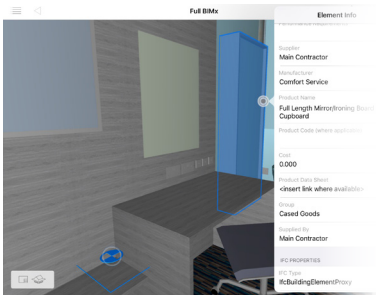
Full BIMx
Element Info
Supplier
Main Contractor
Manufacturer
Comfort Service
Product Name
Full Length Mirror/Ironing Board Cupboard
Product Code (where applicable)
Cost
0.000
Product Data Sheet
<insert link where available>
Group
Cased Goods
Supplied By
Main Contractor
IFC PROPERTIES
IFC Type
IfcBuildingElementProxy